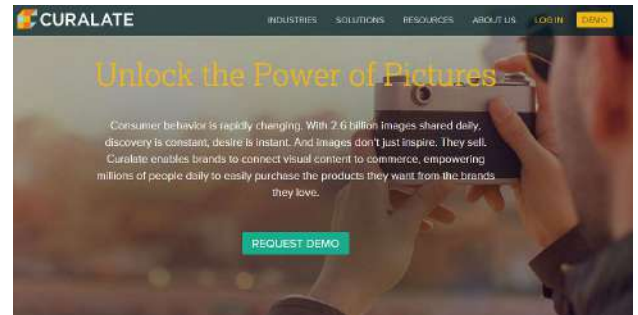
CURALATE

INDUSTRIES SOLUTIONS RESOURCES ABOUT US LOG IN DEMO

Unlock the Power of Pictures

Consumer behavior is rapidly changing. With 2.6 billion images shared daily, discovery is constant, desire is instant. And images don't just inspire. They sell. Curalate enables brands to connect visual content to commerce, empowering millions of people daily to easily purchase the products they want from the brands they love.

REQUEST DEMO